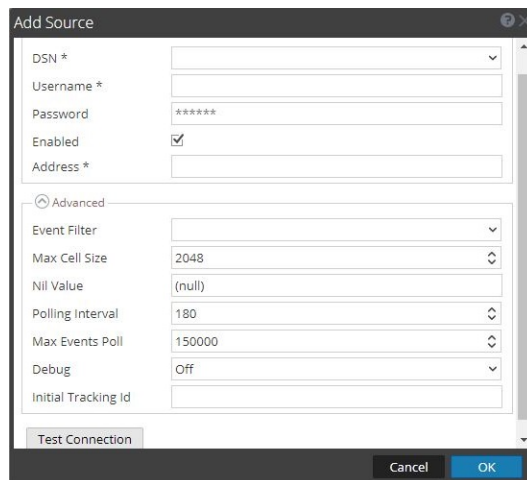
Add Source

DSN *
Username *
Password ******
Enabled
Address *

Advanced
Event Filter
Max Cell Size 2048
Nil Value (null)
Polling Interval 180
Max Events Poll 150000
Debug Off
Initial Tracking Id

Test Connection

Cancel OK